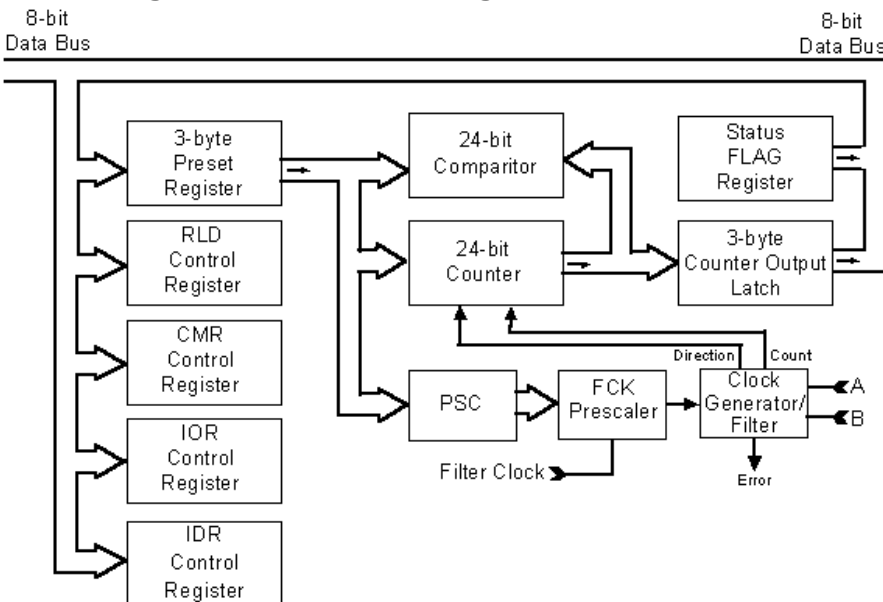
8-bit Data Bus

8-bit Data Bus

3-byte Preset Register

24-bit Comparitor

Status FLAG Register

RLD Control Register

24-bit Counter

3-byte Counter Output Latch

CMR Control Register

Direction

Count

PSC

FCK Prescaler

Clock Generator/ Filter

A

B

IOR Control Register

Filter Clock

Error

IDR Control Register